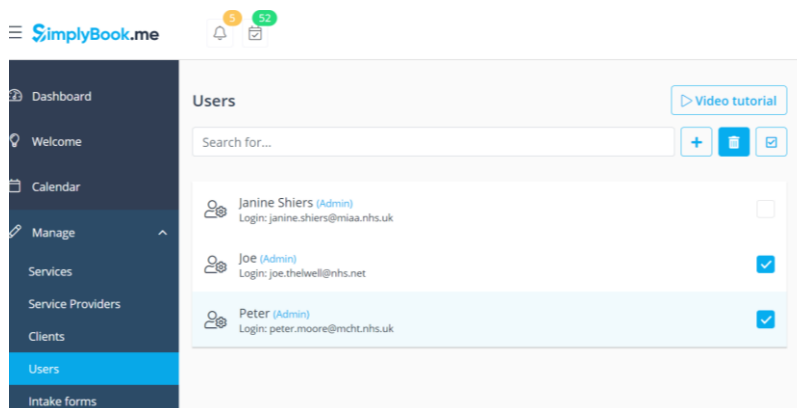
SimplyBook.me

5

52

Dashboard

Welcome

Calendar

Manage

Services

Service Providers

Clients

Users

Intake forms

Users

Video tutorial

Search for...

Janine Shiers (Admin)
Login: janine.shiers@miaa.nhs.uk

Joe (Admin)
Login: joe.thelwell@nhs.net

Peter (Admin)
Login: peter.moore@mcht.nhs.uk